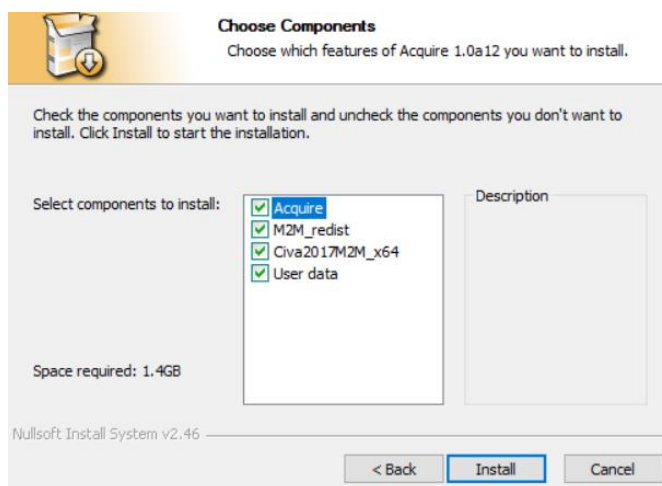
Choose Components
Choose which features of Acquire 1.0a12 you want to install.

Check the components you want to install and uncheck the components you don't want to install. Click Install to start the installation.

Select components to install:

Acquire
M2M_redist
Civa2017M2M_x64
User data

Description

Space required: 1.4GB

Nullsoft Install System v2.46

< Back
Install
Cancel